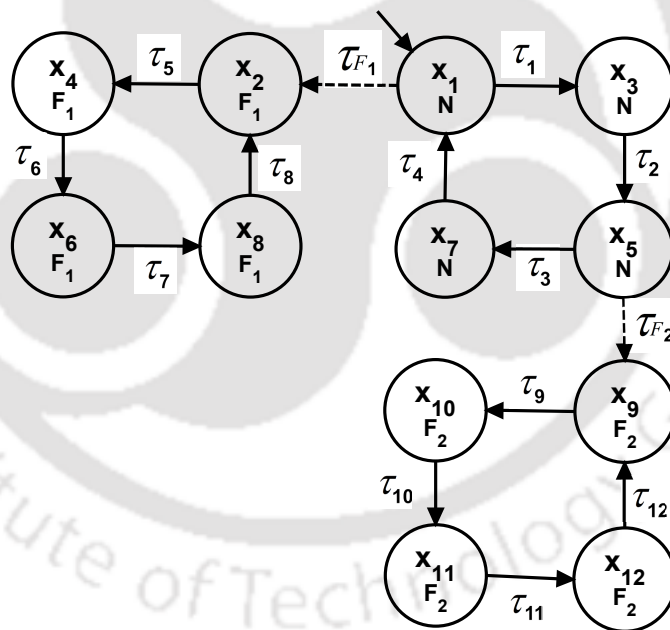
$x_4$ $F_1$
$\tau_5$
$x_2$ $F_1$
$\tau_{F_1}$
$x_1$ N
$\tau_1$
$x_3$ N
$\tau_6$
$\tau_8$
$\tau_4$
$\tau_2$
$x_6$ $F_1$
$\tau_7$
$x_8$ $F_1$
$x_7$ N
$\tau_3$
$x_5$ N
$\tau_{F_2}$
$x_{10}$ $F_2$
$\tau_9$
$x_9$ $F_2$
$\tau_{10}$
$\tau_{12}$
$x_{11}$ $F_2$
$\tau_{11}$
$x_{12}$ $F_2$
ute of Techn